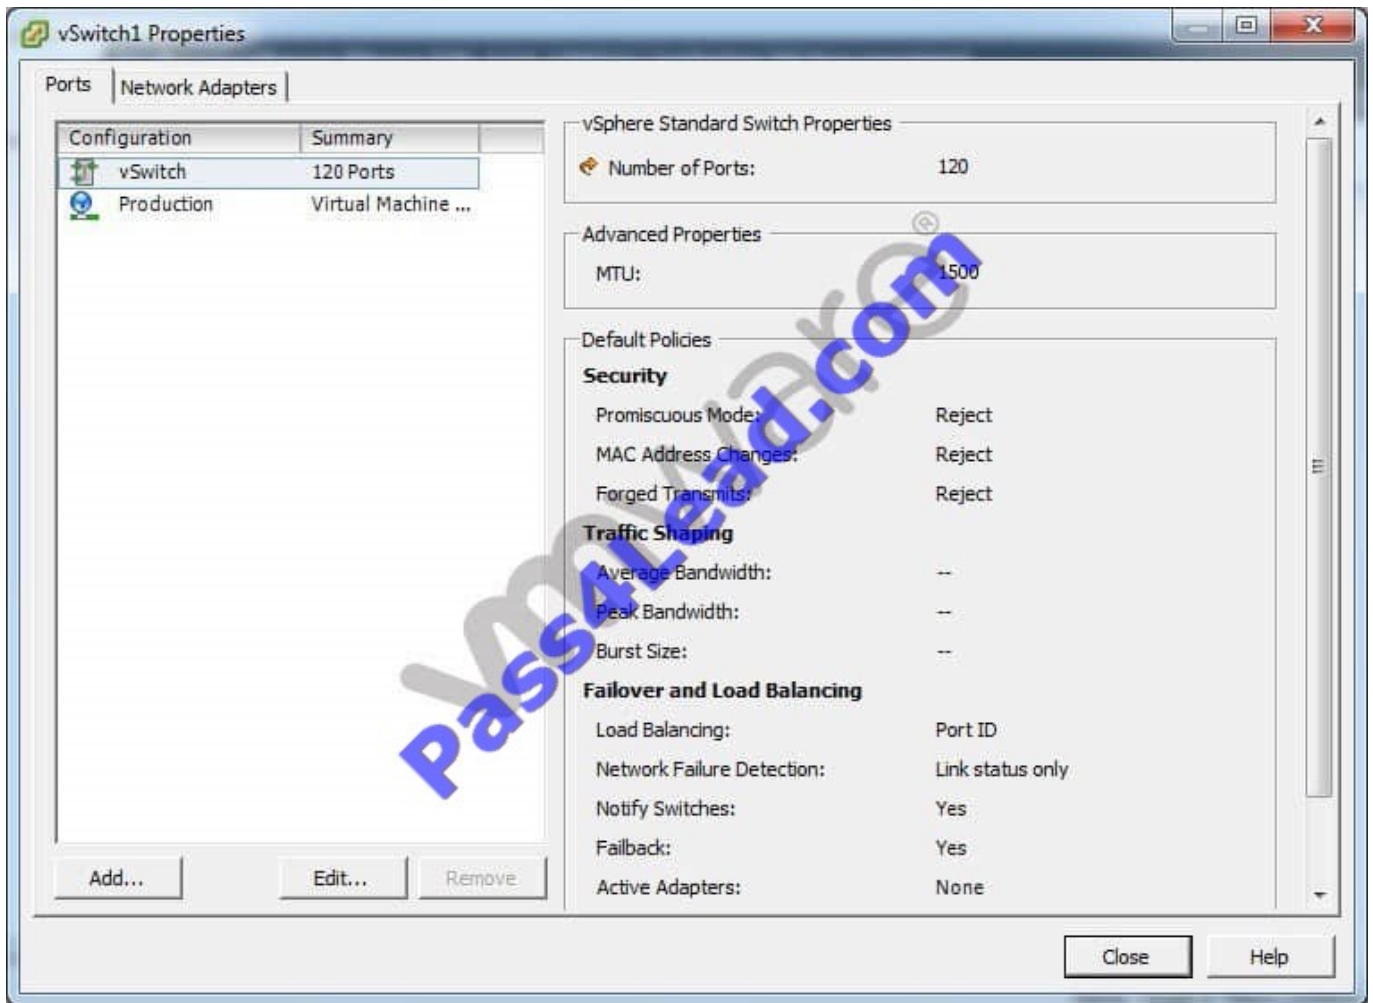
vSwitch1 Properties

Ports | Network Adapters

| Configuration | Summary |
|---|---|
| vSwitch | 120 Ports |
| Production | Virtual Machine ... |

Add... Edit... Remove

vSphere Standard Switch Properties

Number of Ports: 120

Advanced Properties

MTU: 1500

Default Policies

Security

Promiscuous Mode: Reject

MAC Address Changes: Reject

Forged Transmits: Reject

Traffic Shaping

Average Bandwidth: --

Peak Bandwidth: --

Burst Size: --

Failover and Load Balancing

Load Balancing: Port ID

Network Failure Detection: Link status only

Notify Switches: Yes

Failback: Yes

Active Adapters: None

Pass4Lead.com

Close Help